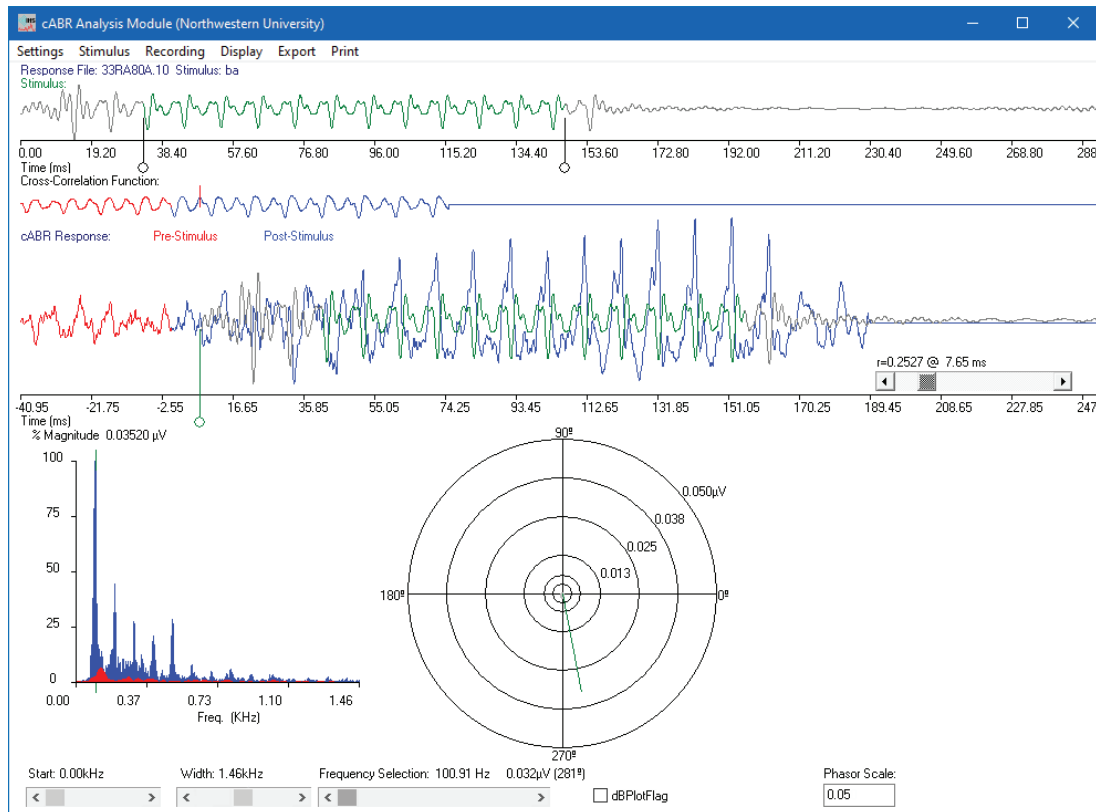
cABR Analysis Module (Northwestern University)

Settings Stimulus Recording Display Export Print

Response File: 33RA80A.10 Stimulus: ba
Stimulus:

0.00 19.20 38.40 57.60 76.80 96.00 115.20 134.40 153.60 172.80 192.00 211.20 230.40 249.60 268.80 288
Time (ms)
Cross-Correlation Function:

cABR Response: Pre-Stimulus Post-Stimulus

r=0.2527 @ 7.65 ms

-40.95 -21.75 -2.55 16.65 35.85 55.05 74.25 93.45 112.65 131.85 151.05 170.25 189.45 208.65 227.85 247
Time (ms)
% Magnitude 0.03520 µV

100
75
50
25
0
0.00 0.37 0.73 1.10 1.46
Freq. (KHz)

90º
0.050µV
0.038
0.025
0.013
180º
0º
270º

Start: 0.00kHz
Width: 1.46kHz
Frequency Selection: 100.91 Hz 0.032µV (281º)
dBPlotFlag
Phasor Scale:
0.05